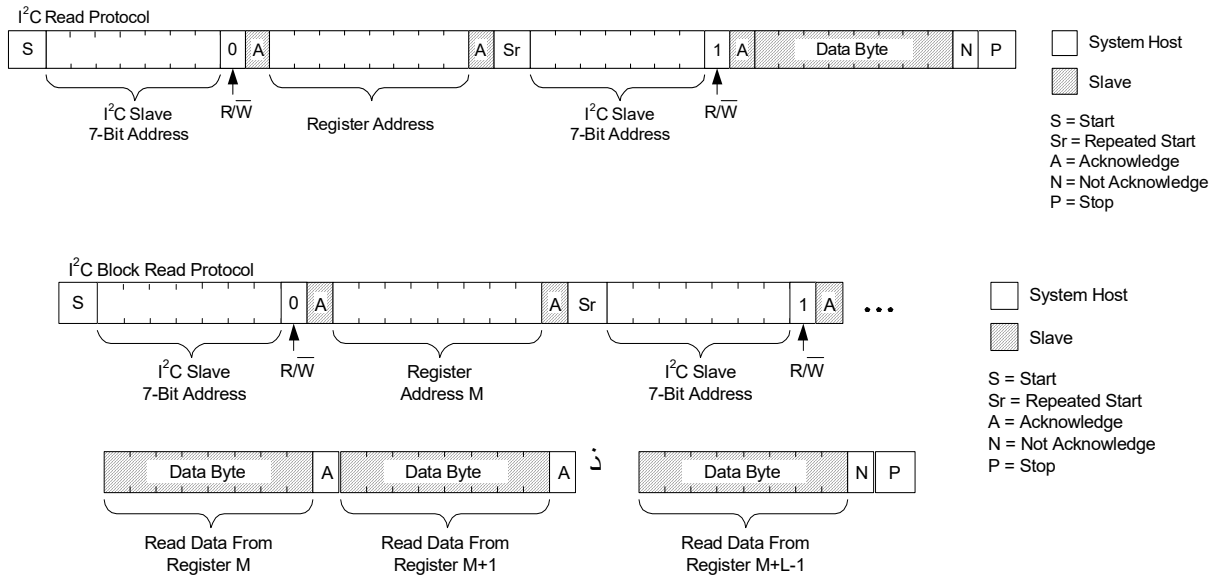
$I^2C$ Read Protocol

S 0 A A Sr 1 A Data Byte N P

$I^2C$ Slave 7-Bit Address

$R/\overline{W}$

Register Address

$I^2C$ Slave 7-Bit Address

$R/\overline{W}$

System Host

Slave

S = Start
Sr = Repeated Start
A = Acknowledge
N = Not Acknowledge
P = Stop

$I^2C$ Block Read Protocol

S 0 A A Sr 1 A •••

$I^2C$ Slave 7-Bit Address

$R/\overline{W}$

Register Address M

$I^2C$ Slave 7-Bit Address

$R/\overline{W}$

System Host

Slave

S = Start
Sr = Repeated Start
A = Acknowledge
N = Not Acknowledge
P = Stop

Data Byte A Data Byte A ذ Data Byte N P

Read Data From Register M

Read Data From Register M+1

Read Data From Register M+L-1